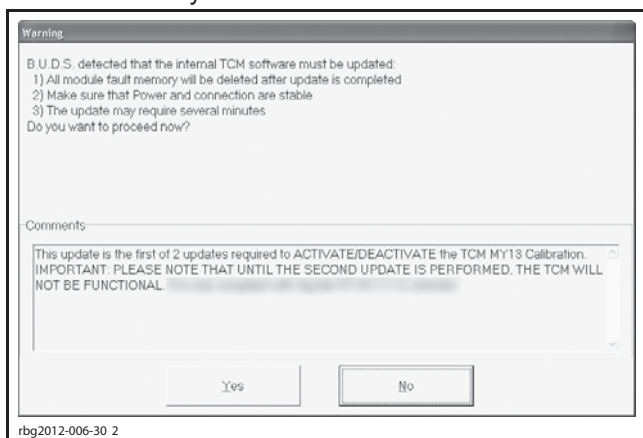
Warning

B.U.D.S. detected that the internal TCM software must be updated:
1) All module fault memory will be deleted after update is completed
2) Make sure that Power and connection are stable
3) The update may require several minutes
Do you want to proceed now?

Comments

This update is the first of 2 updates required to ACTIVATE/DEACTIVATE the TCM MY13 Calibration. IMPORTANT: PLEASE NOTE THAT UNTIL THE SECOND UPDATE IS PERFORMED, THE TCM WILL NOT BE FUNCTIONAL. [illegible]

Yes

No

rbg2012-006-30 2